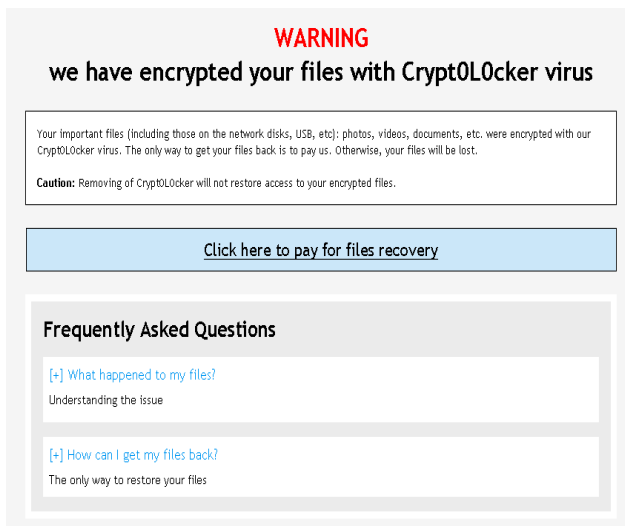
WARNING
we have encrypted your files with Crypt0L0cker virus

Your important files (including those on the network disks, USB, etc): photos, videos, documents, etc. were encrypted with our Crypt0L0cker virus. The only way to get your files back is to pay us. Otherwise, your files will be lost.

**Caution:** Removing of Crypt0L0cker will not restore access to your encrypted files.

Click here to pay for files recovery

Frequently Asked Questions

[+] What happened to my files?

Understanding the issue

[+] How can I get my files back?

The only way to restore your files